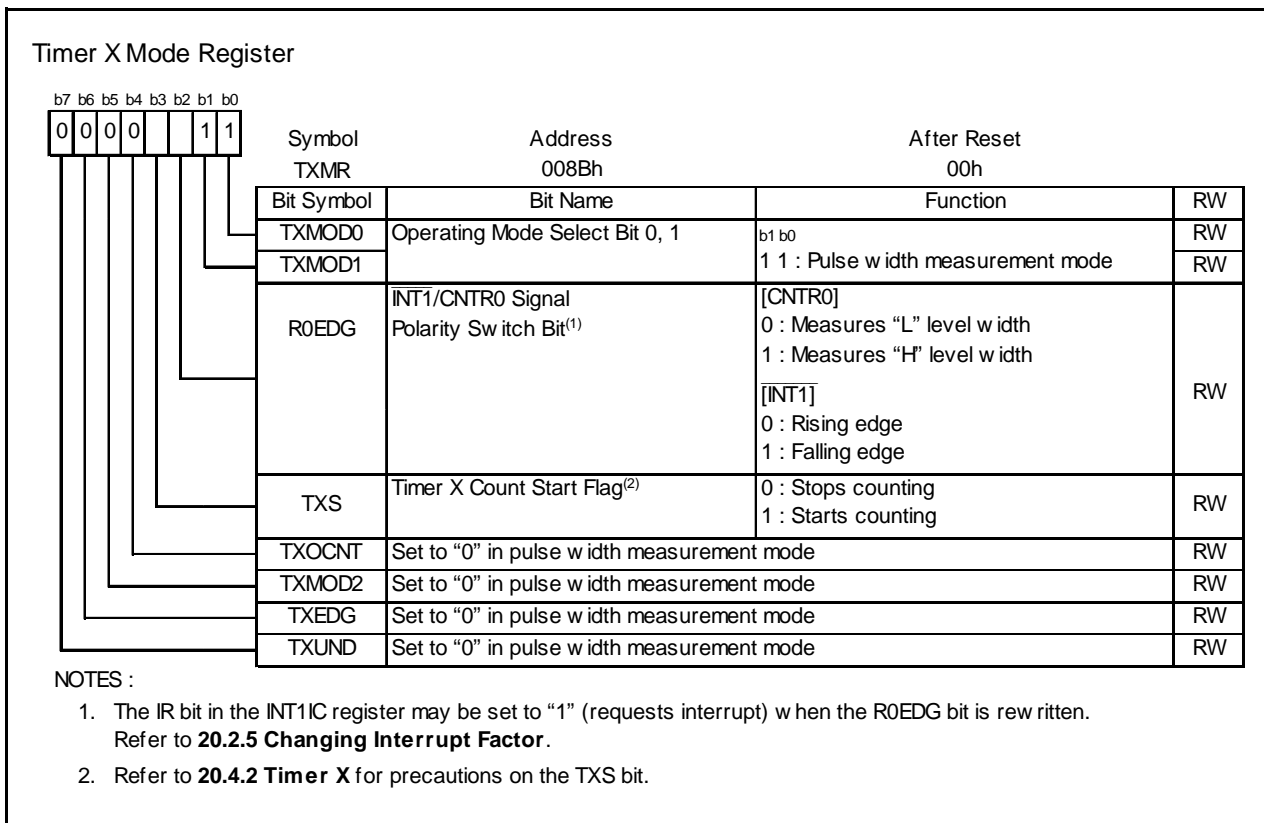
Timer X Mode Register

b7 b6 b5 b4 b3 b2 b1 b0
0 0 0 0 1 1

Symbol TXMR
Address 008Bh
After Reset 00h

| Bit Symbol | Bit Name | Function | RW |
|---|---|---|---|
| TXMOD0 | Operating Mode Select Bit 0, 1 | b1 b0 | RW |
| TXMOD1 | | 1 1 : Pulse w idth measurement mode | RW |
| R0EDG | $\overline{INT1}$/CNTR0 Signal Polarity Sw itch Bit$^{(1)}$ | [CNTR0] 0 : Measures “L” level w idth 1 : Measures “H” level w idth [$\overline{INT1}$] 0 : Rising edge 1 : Falling edge | RW |
| TXS | Timer X Count Start Flag$^{(2)}$ | 0 : Stops counting 1 : Starts counting | RW |
| TXOCNT | Set to “0” in pulse w idth measurement mode | | RW |
| TXMOD2 | Set to “0” in pulse w idth measurement mode | | RW |
| TXEDG | Set to “0” in pulse w idth measurement mode | | RW |
| TXUND | Set to “0” in pulse w idth measurement mode | | RW |

NOTES :
1. The IR bit in the INT1IC register may be set to “1” (requests interrupt) w hen the R0EDG bit is rew ritten. Refer to **20.2.5 Changing Interrupt Factor**.
2. Refer to **20.4.2 Timer X** for precautions on the TXS bit.